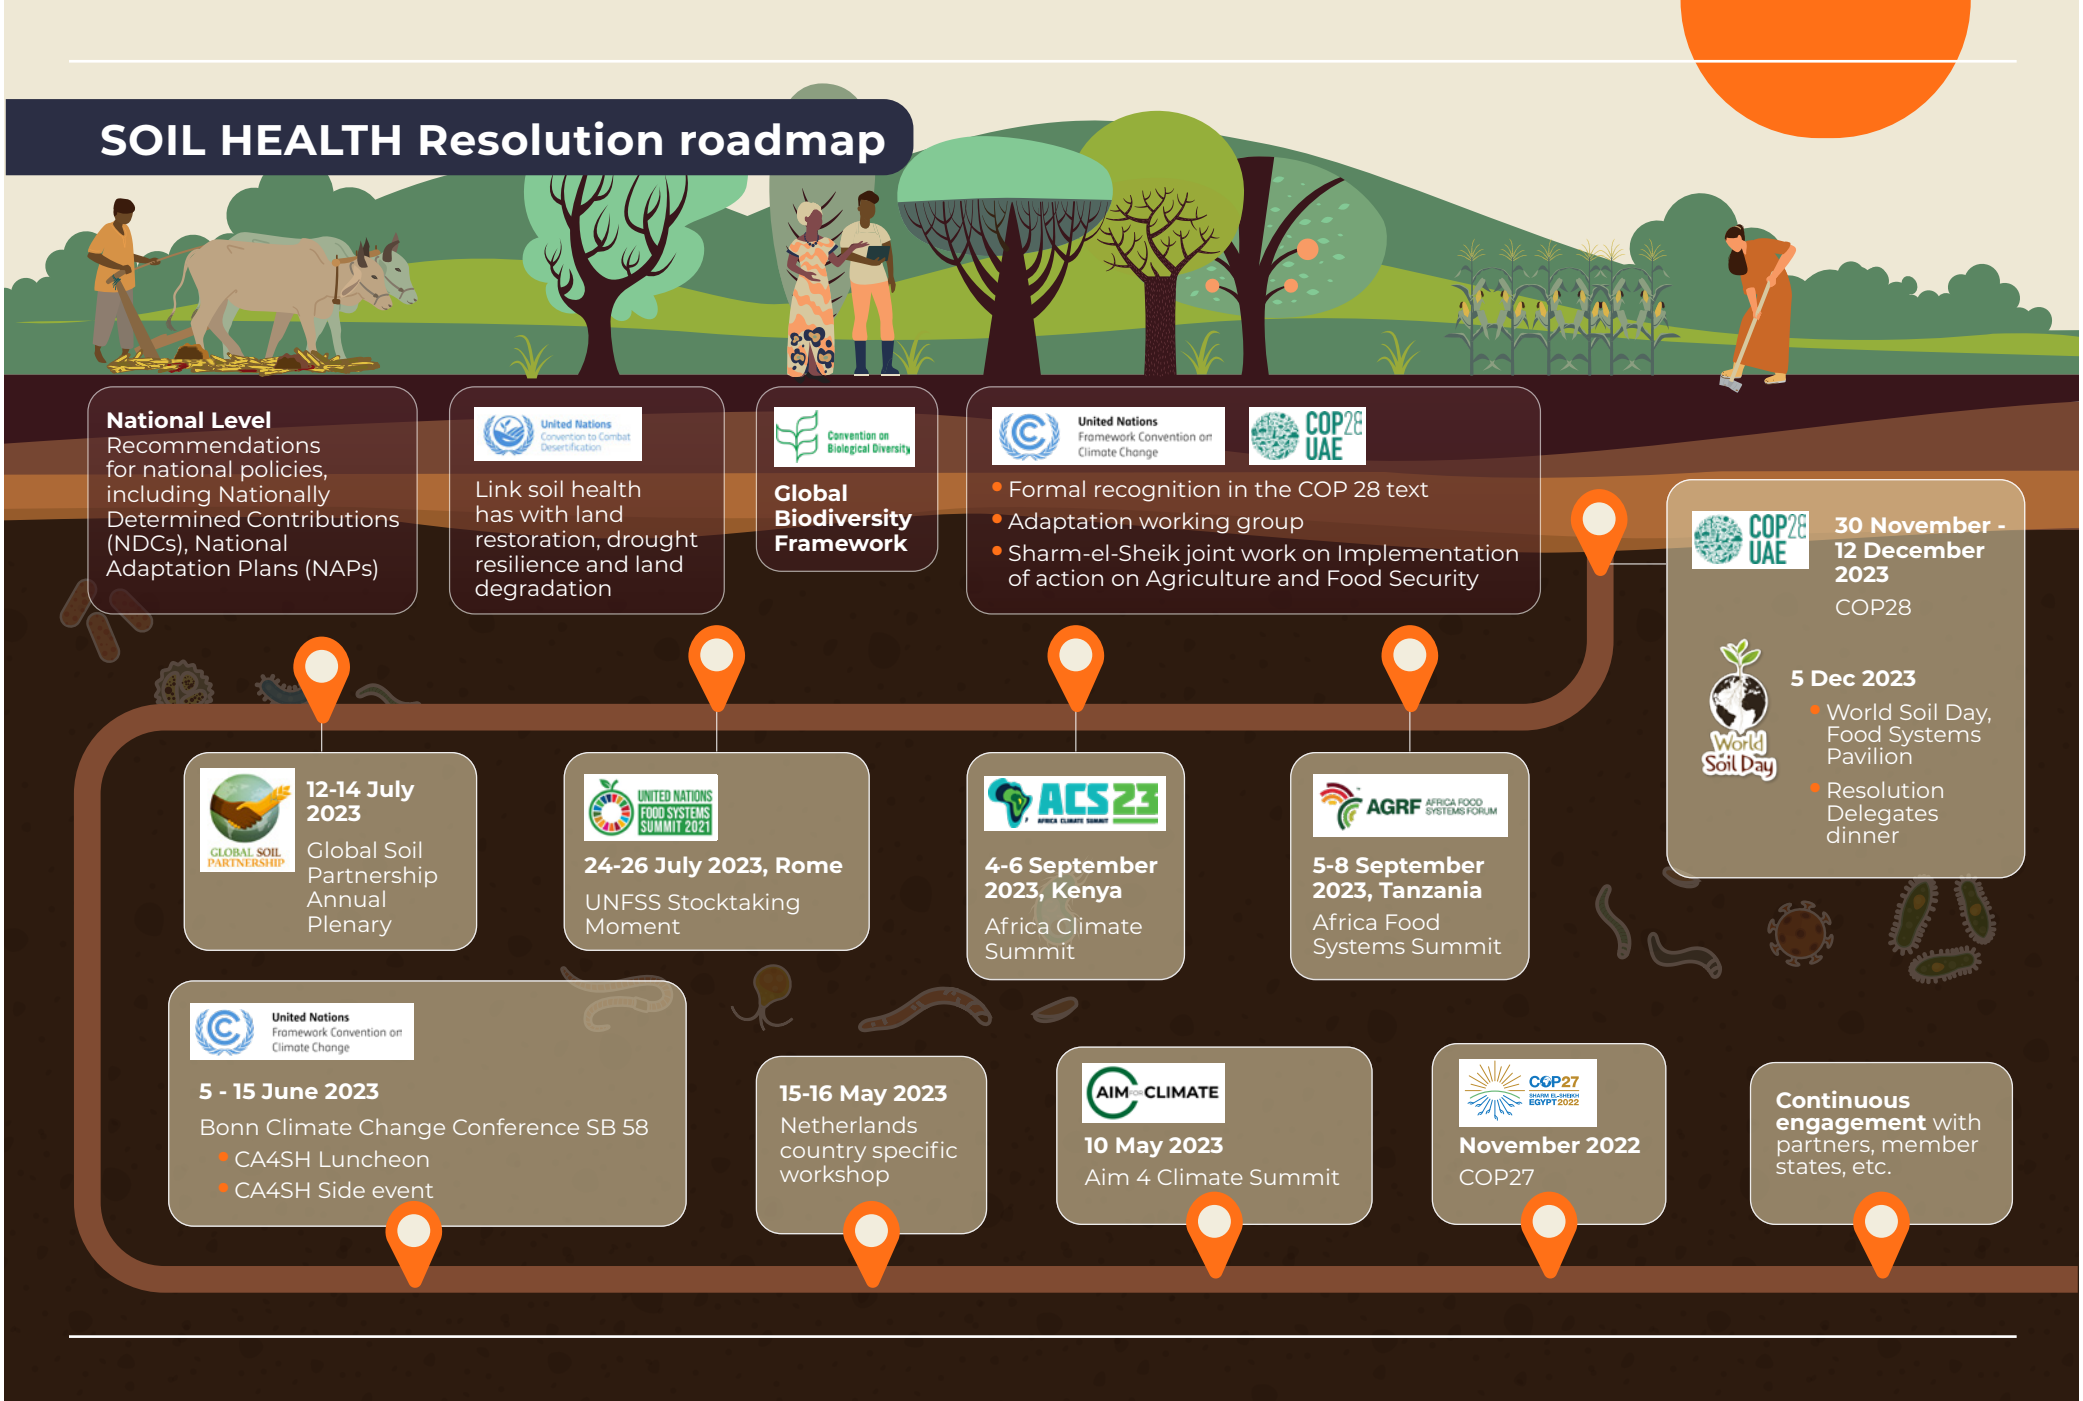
SOIL HEALTH Resolution roadmap

National Level
Recommendations for national policies, including Nationally Determined Contributions (NDCs), National Adaptation Plans (NAPs)

United Nations Convention to Combat Desertification
Link soil health has with land restoration, drought resilience and land degradation

Convention on Biological Diversity
Global Biodiversity Framework

United Nations Framework Convention on Climate Change
COP28 UAE
• Formal recognition in the COP 28 text
• Adaptation working group
• Sharm-el-Sheik joint work on Implementation of action on Agriculture and Food Security

COP28 UAE
30 November - 12 December 2023
COP28

World Soil Day
5 Dec 2023
• World Soil Day, Food Systems Pavilion
• Resolution Delegates dinner

GLOBAL SOIL PARTNERSHIP
12-14 July 2023
Global Soil Partnership Annual Plenary

UNITED NATIONS FOOD SYSTEMS SUMMIT 2021
24-26 July 2023, Rome
UNFSS Stocktaking Moment

ACS23 AFRICA CLIMATE SUMMIT
4-6 September 2023, Kenya
Africa Climate Summit

AGRF AFRICA FOOD SYSTEMS FORUM
5-8 September 2023, Tanzania
Africa Food Systems Summit

United Nations Framework Convention on Climate Change
5 - 15 June 2023
Bonn Climate Change Conference SB 58
• CA4SH Luncheon
• CA4SH Side event

15-16 May 2023
Netherlands country specific workshop

AIM FOR CLIMATE
10 May 2023
Aim 4 Climate Summit

COP27 SHARM EL-SHEIKH EGYPT 2022
November 2022
COP27

Continuous engagement with partners, member states, etc.